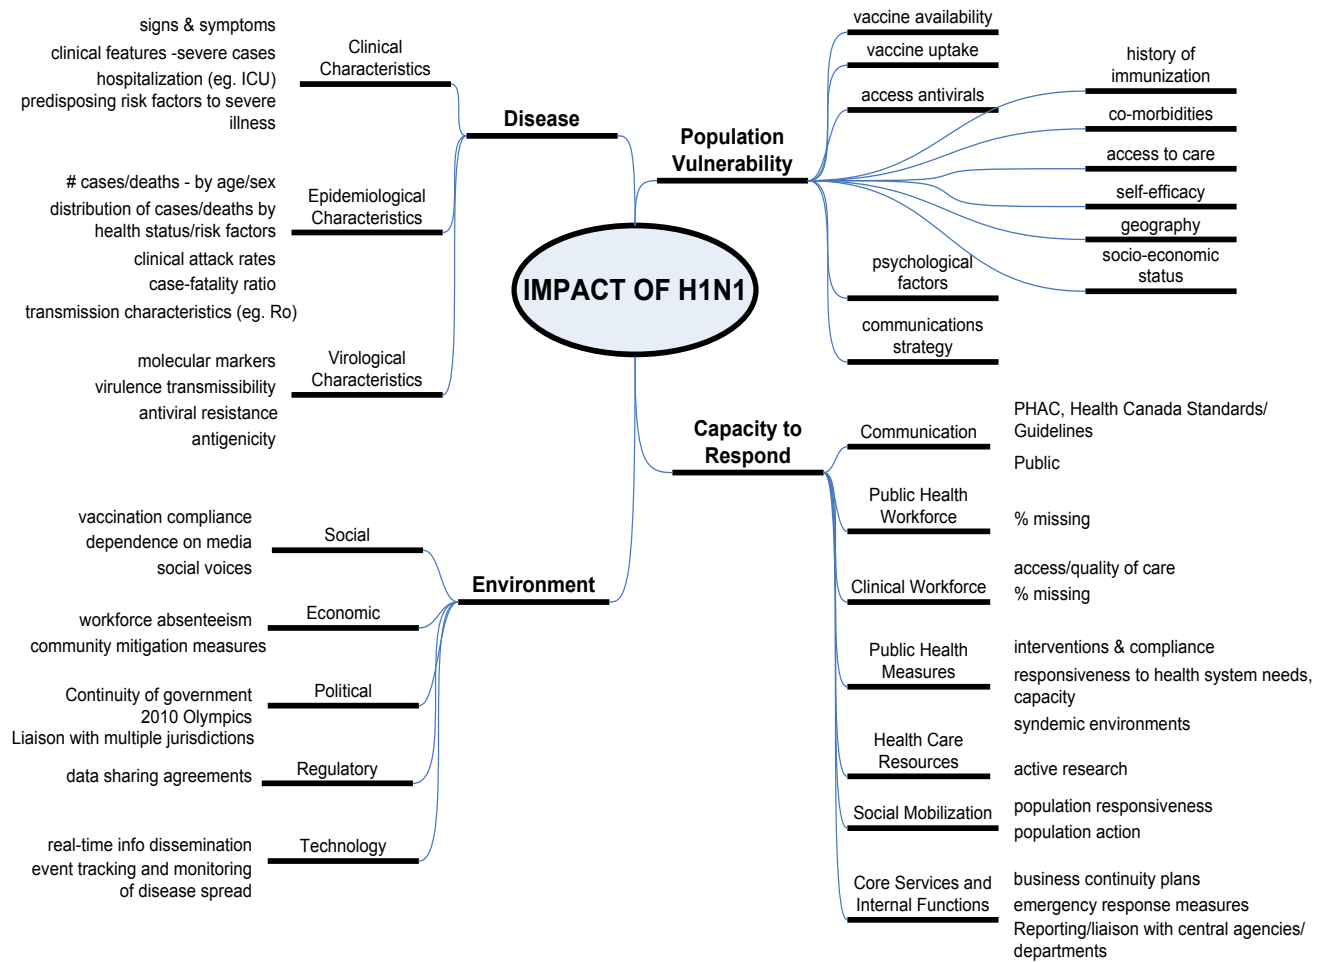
IMPACT OF H1N1

Disease

Clinical Characteristics
signs & symptoms
clinical features -severe cases
hospitalization (eg. ICU)
predisposing risk factors to severe illness

Epidemiological Characteristics
# cases/deaths - by age/sex
distribution of cases/deaths by health status/risk factors
clinical attack rates
case-fatality ratio
transmission characteristics (eg. Ro)

Virological Characteristics
molecular markers
virulence transmissibility
antiviral resistance
antigenicity

Population Vulnerability
vaccine availability
vaccine uptake
access antivirals
history of immunization
co-morbidities
access to care
self-efficacy
geography
socio-economic status
psychological factors
communications strategy

Capacity to Respond
Communication
PHAC, Health Canada Standards/ Guidelines
Public
Public Health Workforce
% missing
Clinical Workforce
access/quality of care
% missing
Public Health Measures
interventions & compliance
responsiveness to health system needs, capacity
syndemic environments
Health Care Resources
active research
Social Mobilization
population responsiveness
population action
Core Services and Internal Functions
business continuity plans
emergency response measures
Reporting/liaison with central agencies/ departments

Environment
Social
vaccination compliance
dependence on media
social voices
Economic
workforce absenteeism
community mitigation measures
Political
Continuity of government
2010 Olympics
Liaison with multiple jurisdictions
Regulatory
data sharing agreements
Technology
real-time info dissemination
event tracking and monitoring of disease spread